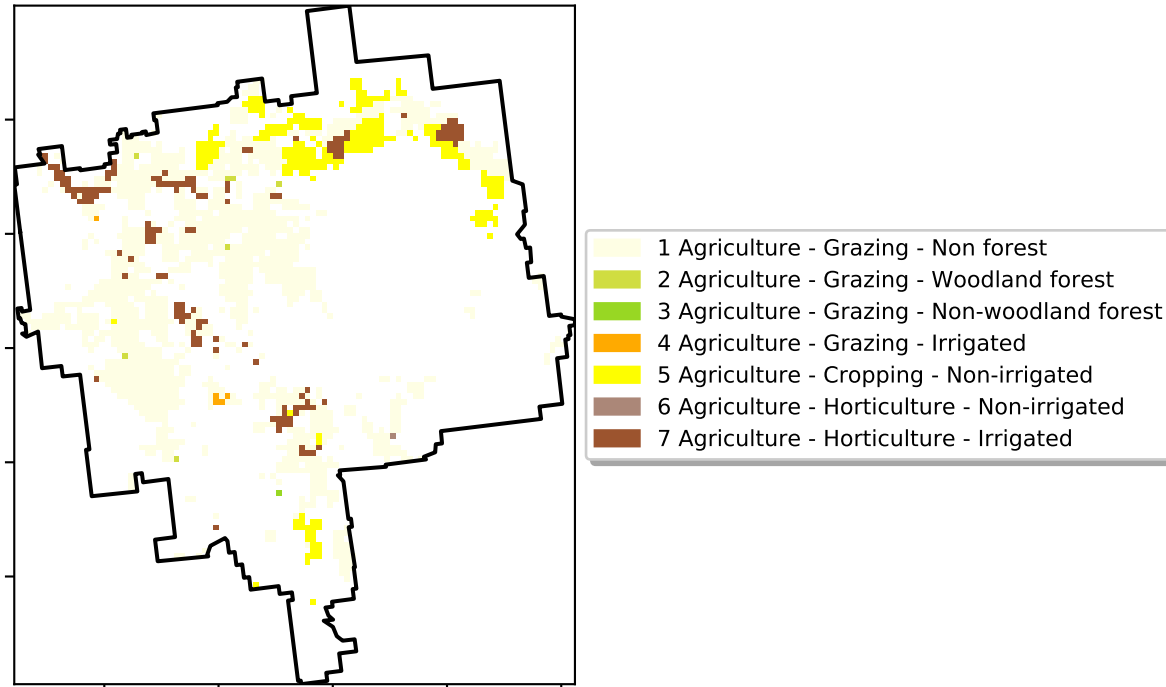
1 Agriculture - Grazing - Non forest
2 Agriculture - Grazing - Woodland forest
3 Agriculture - Grazing - Non-woodland forest
4 Agriculture - Grazing - Irrigated
5 Agriculture - Cropping - Non-irrigated
6 Agriculture - Horticulture - Non-irrigated
7 Agriculture - Horticulture - Irrigated